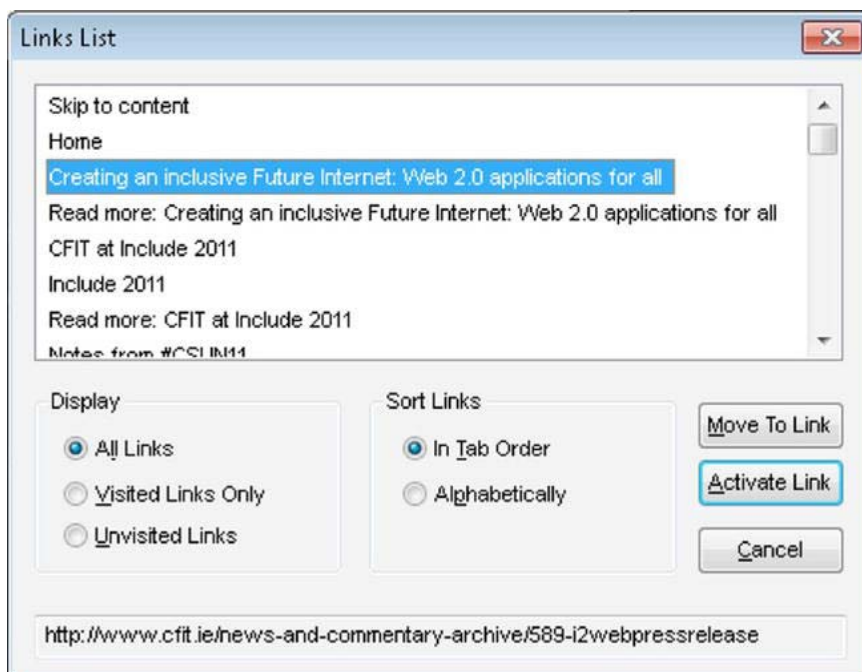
Links List

Skip to content
Home
Creating an inclusive Future Internet: Web 2.0 applications for all
Read more: Creating an inclusive Future Internet: Web 2.0 applications for all
CFIT at Include 2011
Include 2011
Read more: CFIT at Include 2011
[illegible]

Display
All Links
Visited Links Only
Unvisited Links

Sort Links
In Tab Order
Alphabetically

Move To Link
Activate Link
Cancel

http://www.cfit.ie/news-and-commentary-archive/589-i2webpressrelease